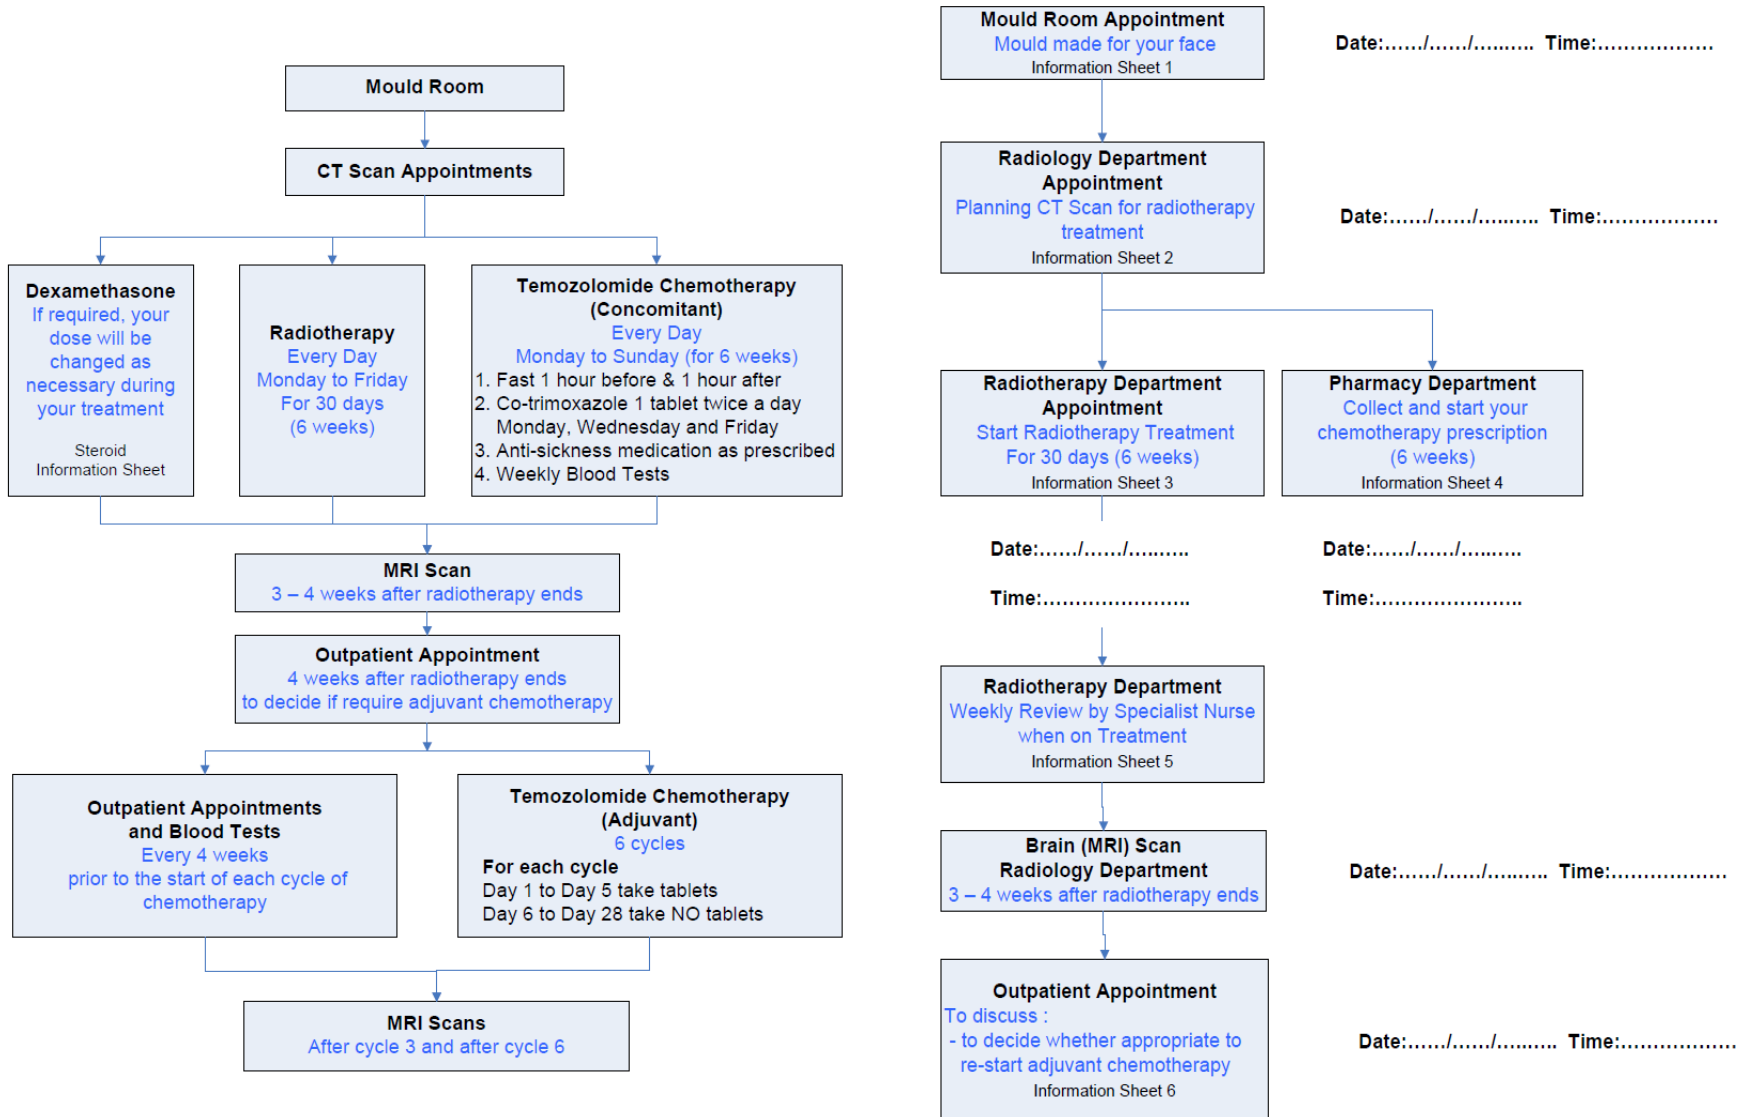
Mould Room

CT Scan Appointments

Dexamethasone
If required, your dose will be changed as necessary during your treatment
Steroid
Information Sheet

Radiotherapy
Every Day
Monday to Friday
For 30 days
(6 weeks)

Temozolomide Chemotherapy (Concomitant)
Every Day
Monday to Sunday (for 6 weeks)
1. Fast 1 hour before & 1 hour after
2. Co-trimoxazole 1 tablet twice a day Monday, Wednesday and Friday
3. Anti-sickness medication as prescribed
4. Weekly Blood Tests

MRI Scan
3 – 4 weeks after radiotherapy ends

Outpatient Appointment
4 weeks after radiotherapy ends
to decide if require adjuvant chemotherapy

Outpatient Appointments and Blood Tests
Every 4 weeks
prior to the start of each cycle of chemotherapy

Temozolomide Chemotherapy (Adjuvant)
6 cycles
For each cycle
Day 1 to Day 5 take tablets
Day 6 to Day 28 take NO tablets

MRI Scans
After cycle 3 and after cycle 6

Mould Room Appointment
Mould made for your face
Information Sheet 1

Date:....../....../......... Time:.................

Radiology Department Appointment
Planning CT Scan for radiotherapy treatment
Information Sheet 2

Date:....../....../......... Time:.................

Radiotherapy Department Appointment
Start Radiotherapy Treatment
For 30 days (6 weeks)
Information Sheet 3

Pharmacy Department
Collect and start your chemotherapy prescription
(6 weeks)
Information Sheet 4

Date:....../....../.........

Time:......................

Date:....../....../.........

Time:......................

Radiotherapy Department
Weekly Review by Specialist Nurse when on Treatment
Information Sheet 5

Brain (MRI) Scan
Radiology Department
3 – 4 weeks after radiotherapy ends

Date:....../....../......... Time:.................

Outpatient Appointment
To discuss :
- to decide whether appropriate to re-start adjuvant chemotherapy
Information Sheet 6

Date:....../....../......... Time:.................